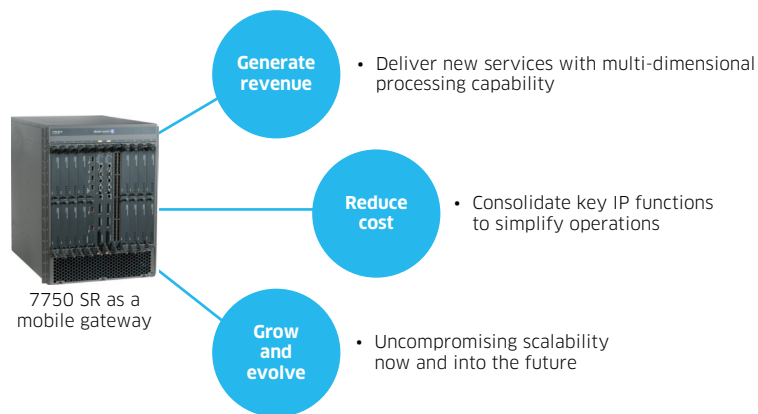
Generate revenue

• Deliver new services with multi-dimensional processing capability

Reduce cost

• Consolidate key IP functions to simplify operations

Grow and evolve

• Uncompromising scalability now and into the future

7750 SR as a mobile gateway